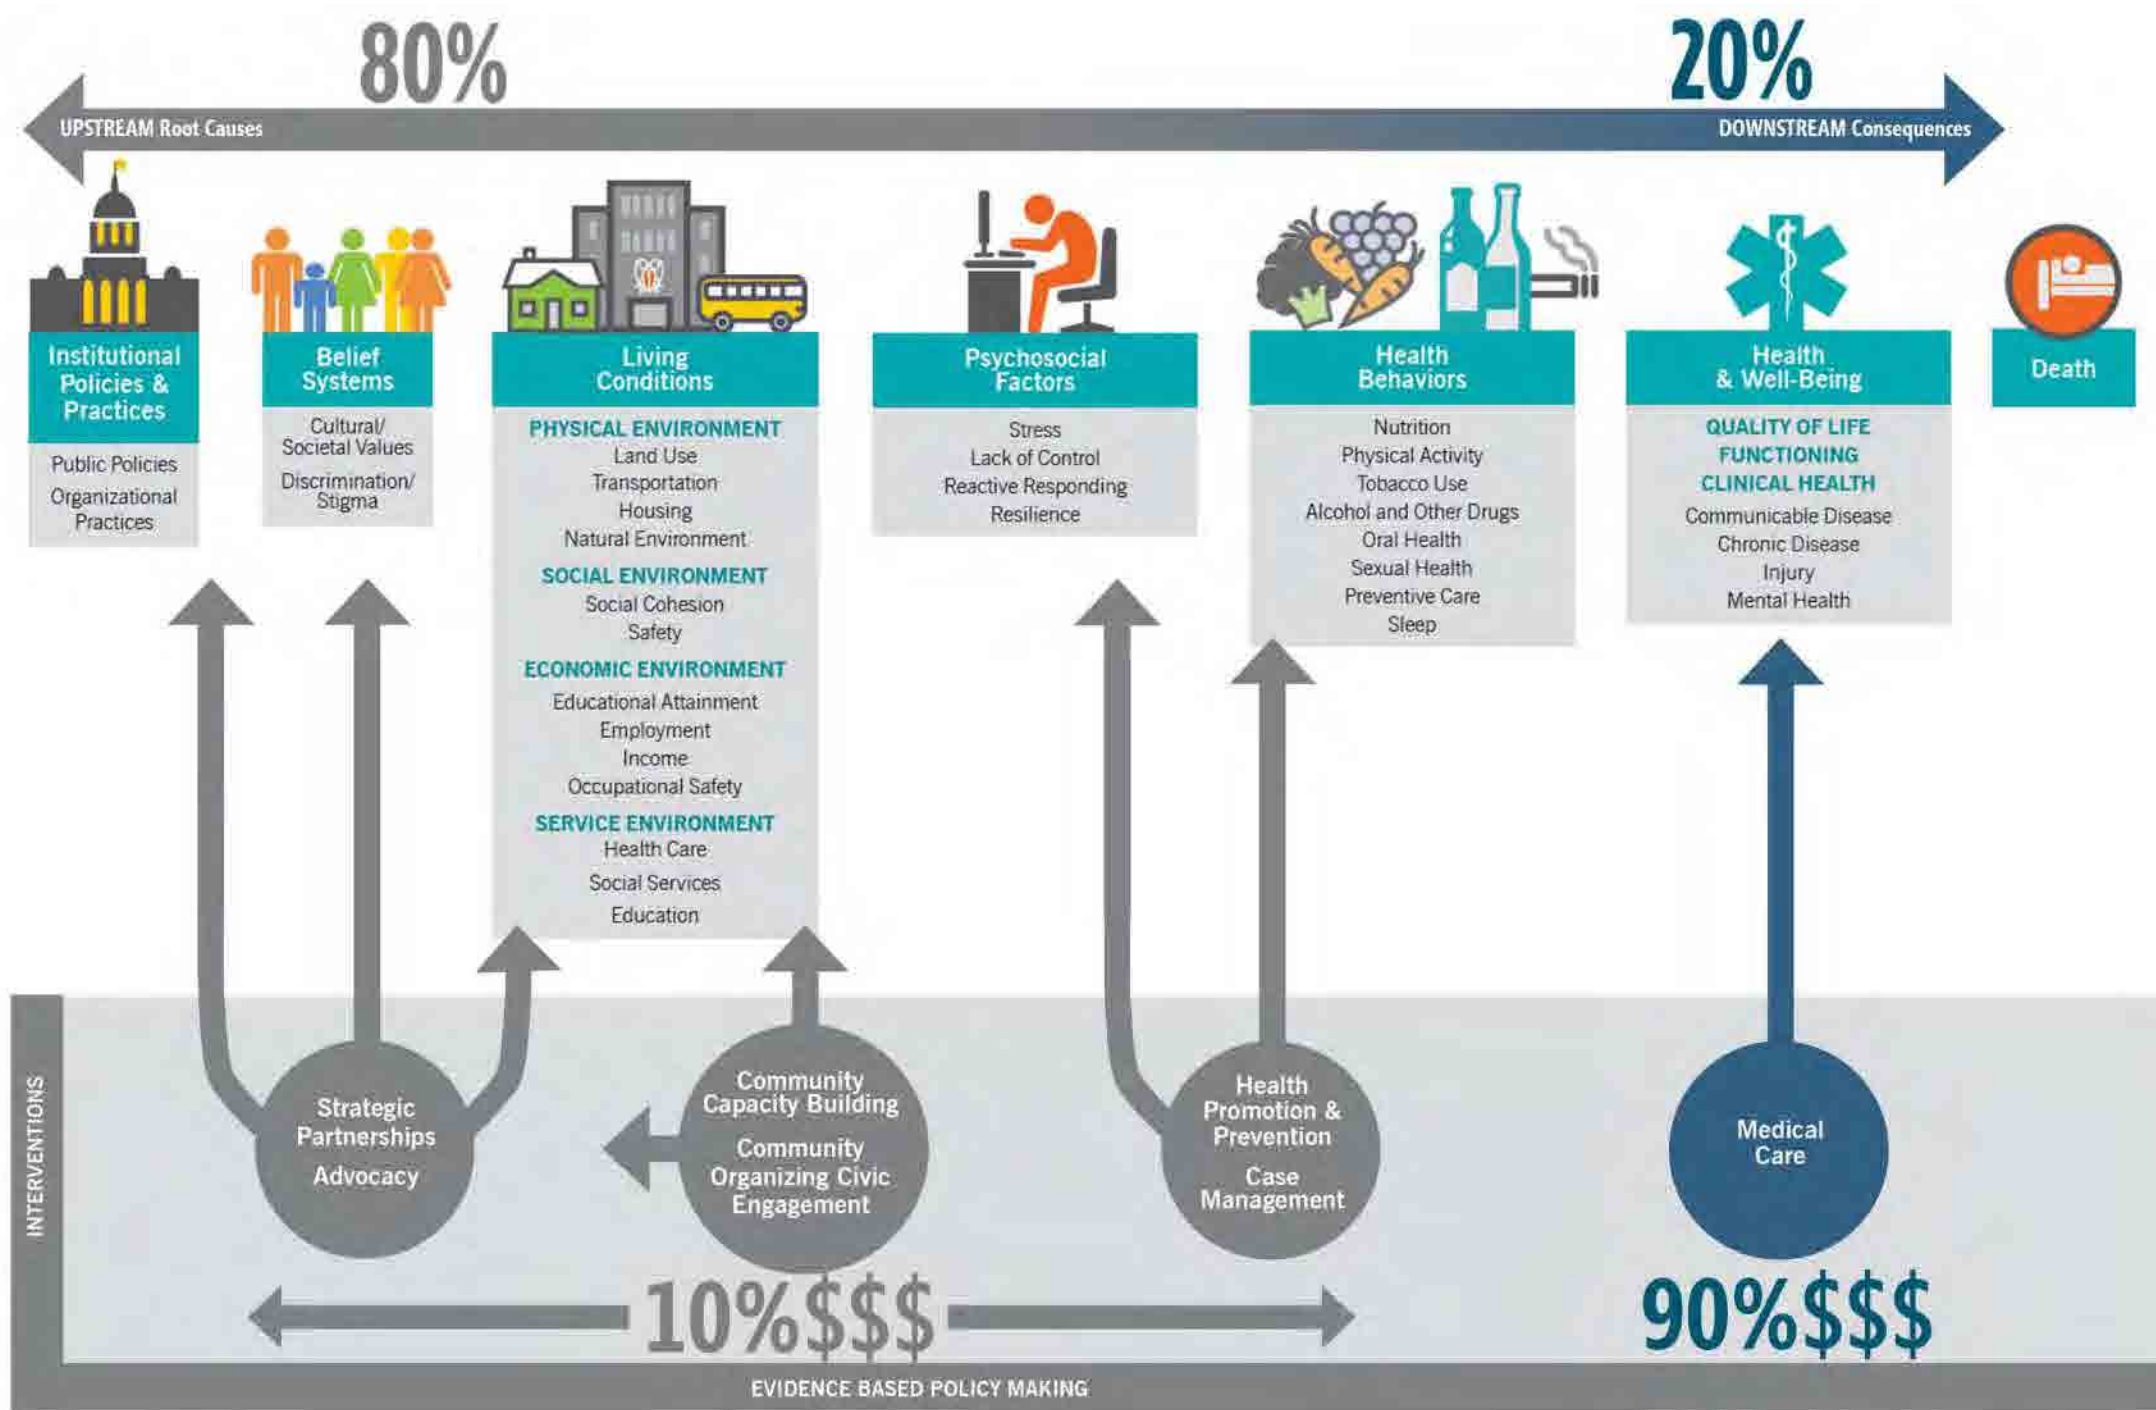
80%

20%

UPSTREAM Root Causes

DOWNSTREAM Consequences

Institutional Policies & Practices

Public Policies
Organizational Practices

Belief Systems

Cultural/ Societal Values
Discrimination/ Stigma

Living Conditions

PHYSICAL ENVIRONMENT
Land Use
Transportation
Housing
Natural Environment

SOCIAL ENVIRONMENT
Social Cohesion
Safety

ECONOMIC ENVIRONMENT
Educational Attainment
Employment
Income
Occupational Safety

SERVICE ENVIRONMENT
Health Care
Social Services
Education

Psychosocial Factors

Stress
Lack of Control
Reactive Responding
Resilience

Health Behaviors

Nutrition
Physical Activity
Tobacco Use
Alcohol and Other Drugs
Oral Health
Sexual Health
Preventive Care
Sleep

Health & Well-Being

QUALITY OF LIFE
FUNCTIONING
CLINICAL HEALTH
Communicable Disease
Chronic Disease
Injury
Mental Health

Death

INTERVENTIONS

Strategic Partnerships
Advocacy

Community Capacity Building
Community Organizing Civic Engagement

Health Promotion & Prevention
Case Management

Medical Care

10%$$$

90%$$$

EVIDENCE BASED POLICY MAKING